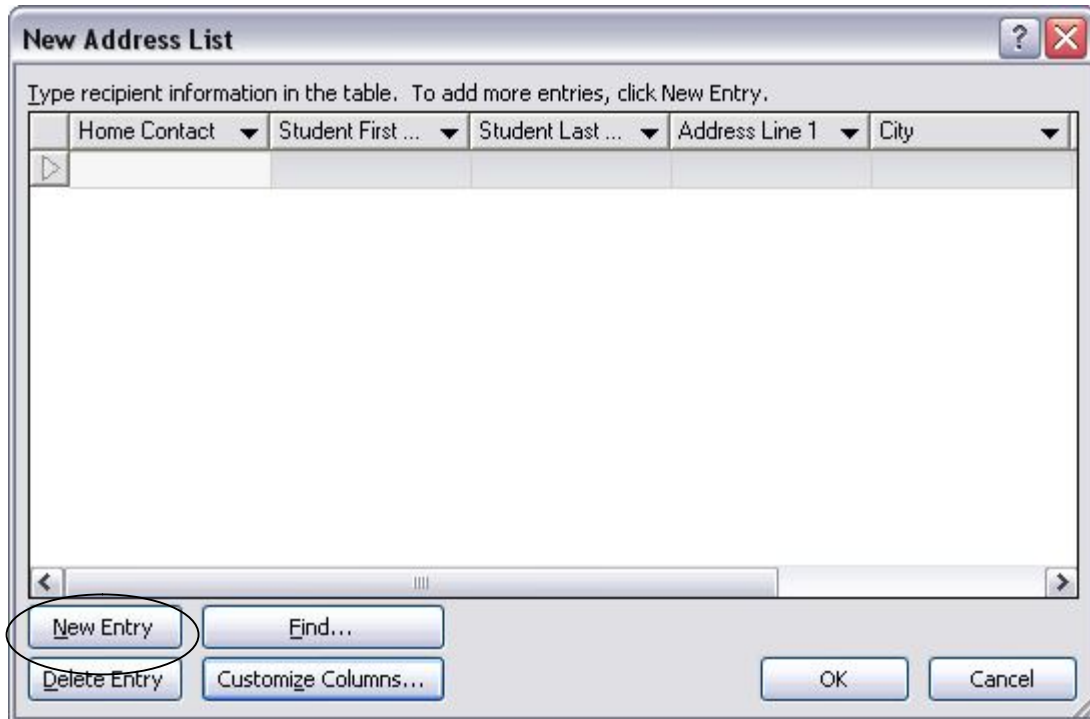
New Address List

Type recipient information in the table. To add more entries, click New Entry.

| Home Contact | Student First ... | Student Last ... | Address Line 1 | City |
|---|---|---|---|---|
| | | | | |

New Entry
Find...
Delete Entry
Customize Columns...
OK
Cancel